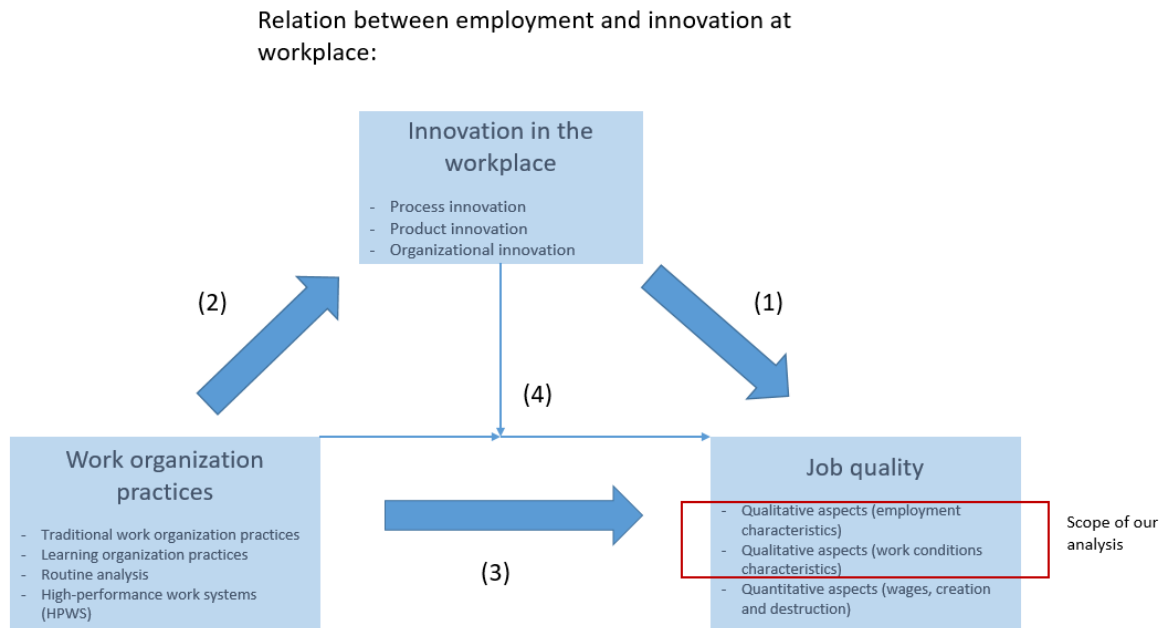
Relation between employment and innovation at workplace:

Innovation in the workplace

- Process innovation
- Product innovation
- Organizational innovation

(2)

(1)

(4)

Work organization practices

- Traditional work organization practices
- Learning organization practices
- Routine analysis
- High-performance work systems (HPWS)

(3)

Job quality

- Qualitative aspects (employment characteristics)
- Qualitative aspects (work conditions characteristics)
- Quantitative aspects (wages, creation and destruction)

Scope of our analysis